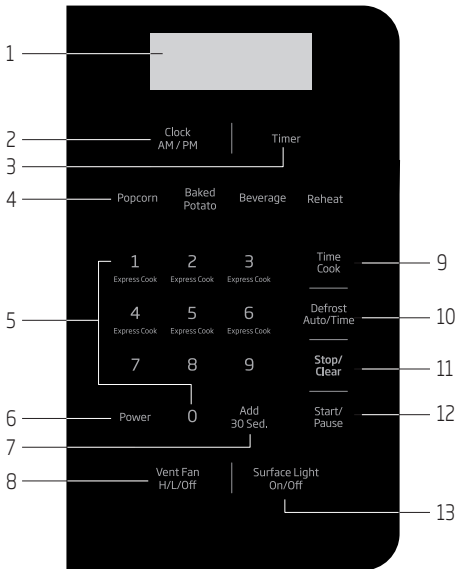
1

2 Clock AM / PM

Timer

3

4 Popcorn Baked Potato Beverage Reheat

1 Express Cook 2 Express Cook 3 Express Cook

Time Cook 9

5

4 Express Cook 5 Express Cook 6 Express Cook

Defrost Auto/Time 10

7 8 9

Stop/ Clear 11

6 Power 0 Add 30 Sed.

Start/ Pause 12

7

8 Vent Fan H/L/Off

Surface Light On/Off

13